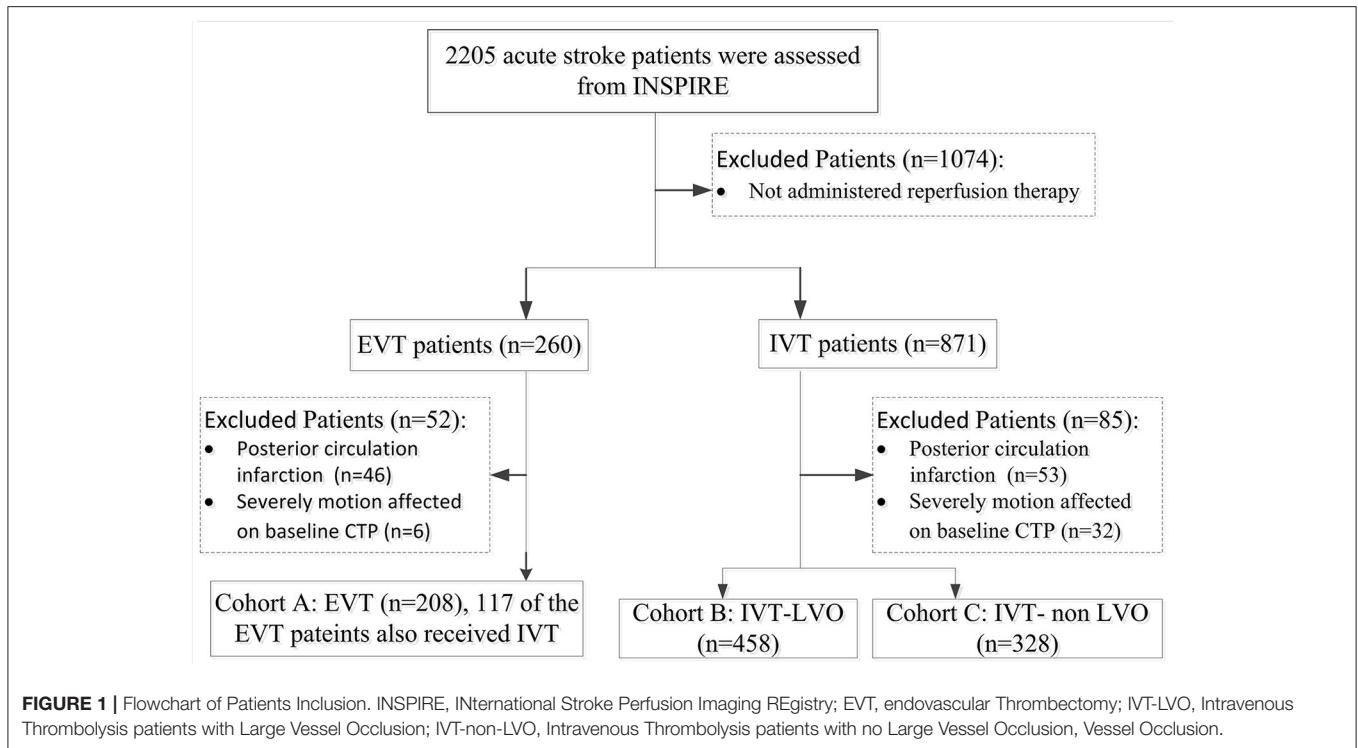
2205 acute stroke patients were assessed from INSPIRE

Excluded Patients (n=1074):
• Not administered reperfusion therapy

EVT patients (n=260)

IVT patients (n=871)

Excluded Patients (n=52):
• Posterior circulation infarction (n=46)
• Severely motion affected on baseline CTP (n=6)

Excluded Patients (n=85):
• Posterior circulation infarction (n=53)
• Severely motion affected on baseline CTP (n=32)

Cohort A: EVT (n=208), 117 of the EVT pateints also received IVT

Cohort B: IVT-LVO (n=458)

Cohort C: IVT- non LVO (n=328)

**FIGURE 1 |** Flowchart of Patients Inclusion. INSPIRE, INternational Stroke Perfusion Imaging REgistry; EVT, endovascular Thrombectomy; IVT-LVO, Intravenous Thrombolysis patients with Large Vessel Occlusion; IVT-non-LVO, Intravenous Thrombolysis patients with no Large Vessel Occlusion, Vessel Occlusion.